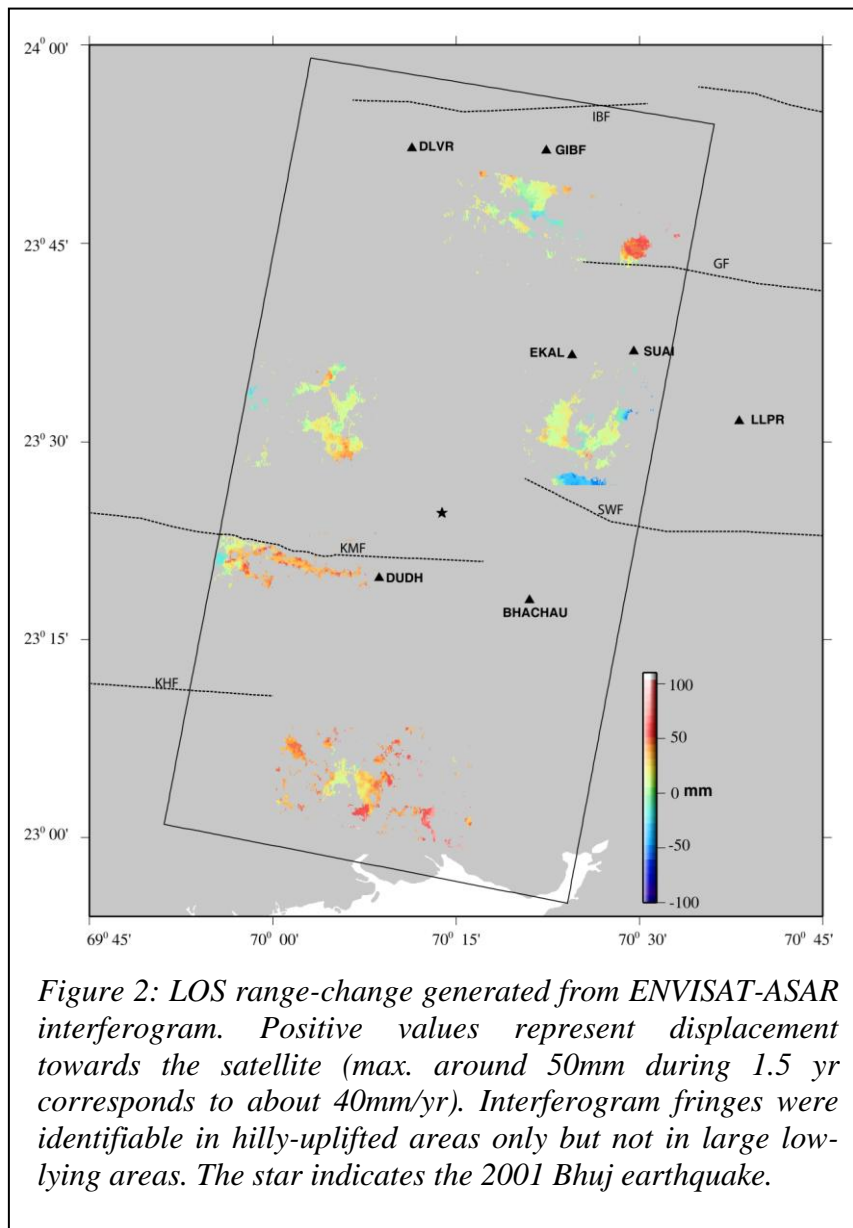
$24^0$ 00'

$23^0$ 45'

$23^0$ 30'

$23^0$ 15'

$23^0$ 00'

IBF

DLVR

GIBF

GF

EKAL

SUAI

LLPR

SWF

KMF

DUDH

BHACHAU

KHF

100

50

0 mm

-50

-100

$69^0$ 45'

$70^0$ 00'

$70^0$ 15'

$70^0$ 30'

$70^0$ 45'

Figure 2: LOS range-change generated from ENVISAT-ASAR interferogram. Positive values represent displacement towards the satellite (max. around 50mm during 1.5 yr corresponds to about 40mm/yr). Interferogram fringes were identifiable in hilly-uplifted areas only but not in large low-lying areas. The star indicates the 2001 Bhuj earthquake.